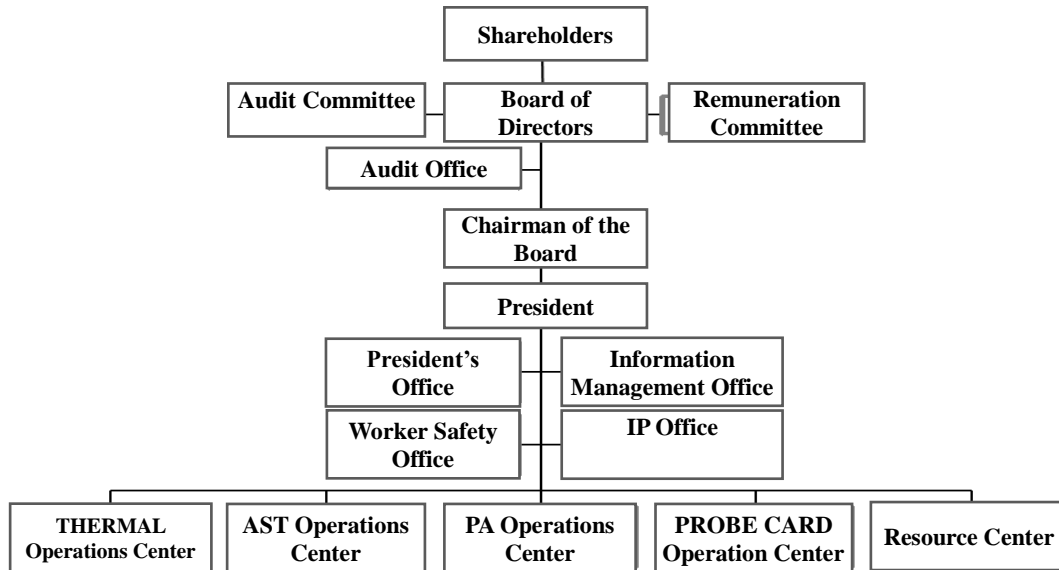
Shareholders

Audit Committee

Board of Directors

Remuneration Committee

Audit Office

Chairman of the Board

President

President’s Office

Information Management Office

Worker Safety Office

IP Office

THERMAL Operations Center

AST Operations Center

PA Operations Center

PROBE CARD Operation Center

Resource Center